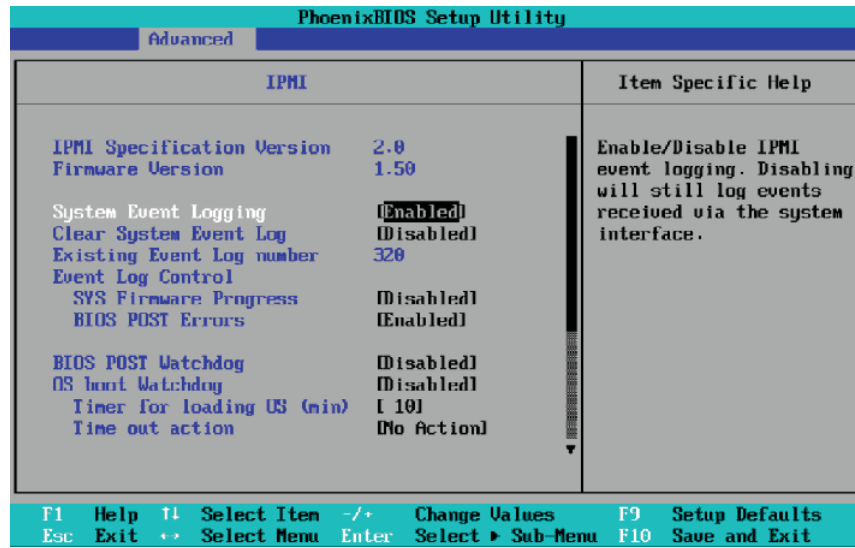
PhoenixBIOS Setup Utility
Advanced

IPMI

Item Specific Help

IPMI Specification Version 2.0
Firmware Version 1.50

System Event Logging [Enabled]
Clear System Event Log [Disabled]
Existing Event Log number 320
Event Log Control
SYS Firmware Progress [Disabled]
BIOS POST Errors [Enabled]

BIOS POST Watchdog [Disabled]
OS boot Watchdog [Disabled]
Timer for loading OS (min) [ 10]
Time out action [No Action]

Enable/Disable IPMI event logging. Disabling will still log events received via the system interface.

F1 Help ↑↓ Select Item -/+ Change Values F9 Setup Defaults
Esc Exit ↔ Select Menu Enter Select ▶ Sub-Menu F10 Save and Exit